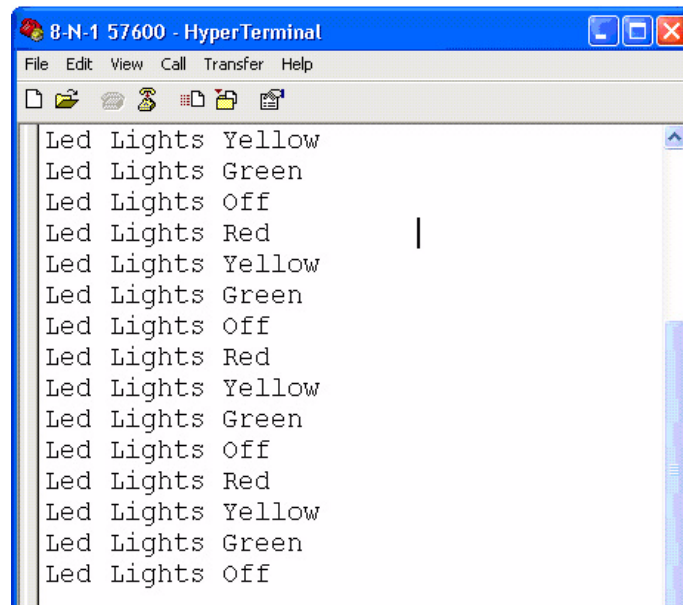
8-N-1 57600 - HyperTerminal

File Edit View Call Transfer Help

Led Lights Yellow
Led Lights Green
Led Lights Off
Led Lights Red
Led Lights Yellow
Led Lights Green
Led Lights Off
Led Lights Red
Led Lights Yellow
Led Lights Green
Led Lights Off
Led Lights Red
Led Lights Yellow
Led Lights Green
Led Lights Off